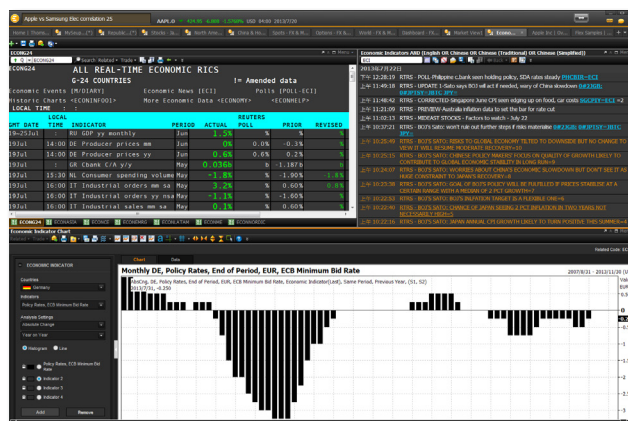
Apple vs Samsung Elec correlation 25

AAPL.O 434.95 4.000 USD 04:00 2013/7/20

ECONG24

Search Related • Trade •

ECONG24 ALL REAL-TIME ECONOMIC RICS

G-24 COUNTRIES != Amended data

Economic Events [M/DIARY] Economic News [ECI] Polls [POLL-ECI]

Historic Charts <ECONINFO01> More Economic Data <ECONOMY> <ECONHELP>

LOCAL TIME : :

| GMT DATE | LOCAL TIME | INDICATOR | PERIOD | ACTUAL | REUTERS POLL | PRIOR | REVISED |
|---|---|---|---|---|---|---|---|
| 19-25Jul | | RU GDP yy monthly | Jun | 1.5% | % | % | % |
| 19Jul | 14:00 | DE Producer prices mm | Jun | 0% | 0.0% | -0.3% | % |
| 19Jul | 14:00 | DE Producer prices yy | Jun | 0.6% | 0.6% | 0.2% | % |
| 19Jul | | GR Cbank C/A y/y | May | 0.036b | b | -1.187b | b |
| 19Jul | 15:30 | NL Consumer spending volume | May | -1.8% | % | -1.90% | -1.8% |
| 19Jul | 16:00 | IT Industrial orders mm sa | May | 3.2% | % | 0.60% | 0.6% |
| 19Jul | 16:00 | IT Industrial orders yy nsa | May | -1.1% | % | -1.60% | % |
| 19Jul | 16:00 | IT Industrial sales mm sa | May | 0.1% | % | 0.60% | % |

ECONG24 ECONASIA ECONEE ECONEUR ECONLATAM ECONME ECONNORDIC

Economic Indicators AND (English OR Chinese OR Chinese (Traditional) OR Chinese (Simplified))

2013年7月22日

12:28:19 RTRS - POLL-Philippine c.bank seen holding policy, SDA rates steady PHCBIR=ECI

11:49:18 RTRS - UPDATE 1-Sato says BOJ will act if needed, wary of China slowdown JP23GDI JPIPTSY=JEIC JPY=

11:48:42 RTRS - CORRECTED-Singapore June CPI seen edging up on food, car costs SGCPIY=ECI +2

11:21:09 RTRS - PREVIEW-Australia inflation data to set the bar for rate cut

11:02:13 RTRS - MIDEAST STOCKS - Factors to watch - July 22

10:37:21 RTRS - BOJ's Sato: won't rule out further steps if risks materialize JP23GDI JPIPTSY=JEIC JPY=

10:28:49 RTRS - BOJ'S SATO: RISKS TO GLOBAL ECONOMY TILTED TO DOWNSIDE BUT NO CHANGE TO VIEW IT WILL RESUME MODERATE RECOVERY

10:25:15 RTRS - BOJ'S SATO: CHINESE POLICY MAKERS FOCUS ON QUALITY OF GROWTH LIKELY TO CONTRIBUTE TO GLOBAL ECONOMIC STABILITY IN LONG RUN

10:24:57 RTRS - BOJ'S SATO: WORRIES ABOUT CHINA'S ECONOMIC SLOWDOWN BUT DON'T SEE IT AS HUGE CONSTRAINT TO JAPAN'S RECOVERY

10:23:38 RTRS - BOJ'S SATO: GOAL OF BOJ'S POLICY WILL BE FULFILLED IF PRICES STABILISE AT A CERTAIN RANGE WITH A MEDIAN OF 2 PCT GROWTH

10:22:53 RTRS - BOJ'S SATO: BOJ'S INFLATION TARGET IS A FLEXIBLE ONE

10:22:40 RTRS - BOJ'S SATO: CHANCE OF JAPAN SEEING 2 PCT INFLATION IN TWO YEARS NOT NECESSARILY HIGH

10:22:16 RTRS - BOJ'S SATO: JAPAN ANNUAL CPI GROWTH LIKELY TO TURN POSITIVE THIS SUMMER

Economic Indicator Chart

Related Code: EC

Chart Data

ECONOMIC INDICATOR

Countries

Germany

Indicators

Policy Rates, ECB Minimum Bid Rate

Analysis Settings

Absolute Change

Year on Year

Histogram Line

Policy Rates, ECB Minimum Bid Rate

Indicator 2

Indicator 3

Indicator 4

Add Remove

Monthly DE, Policy Rates, End of Period, EUR, ECB Minimum Bid Rate

2007/8/31 - 2013/11/28 (YY)

NoChg, DE, Policy Rates, End of Period, EUR, ECB Minimum Bid Rate, Economic Indicator(Last), Same Period, Previous Year, (S1, S2)

2013/7/31, -0.250

0.5

0

-0.5

-1

-1.5

-2

-2.5